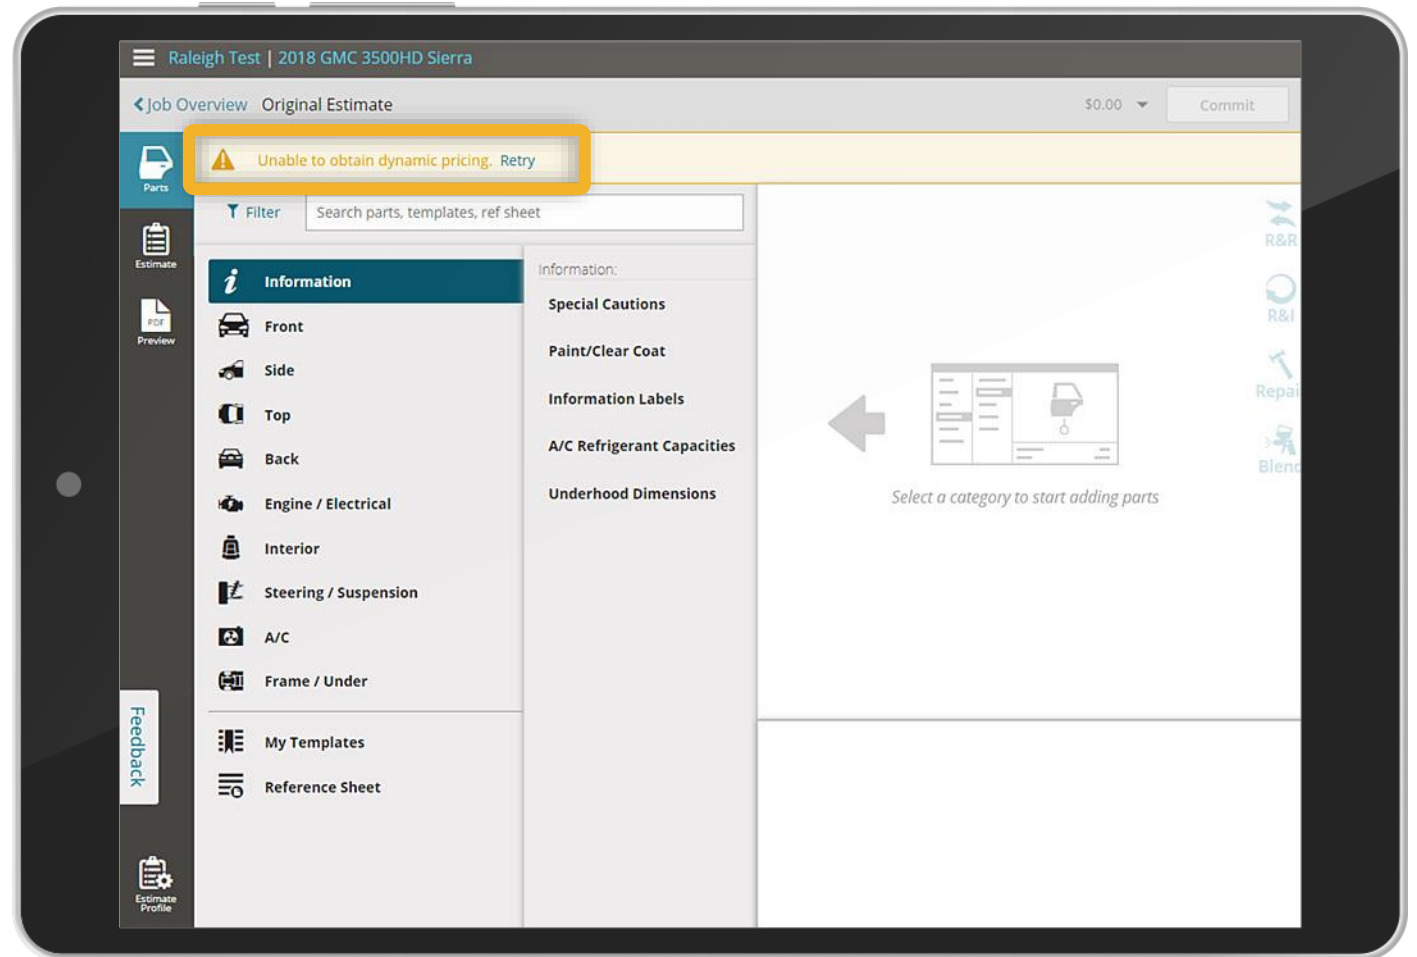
Raleigh Test | 2018 GMC 3500HD Sierra

Job Overview Original Estimate

$0.00

Commit

Parts

Unable to obtain dynamic pricing. Retry

Estimate

Preview

Filter

Search parts, templates, ref sheet

Information

Front

Side

Top

Back

Engine / Electrical

Interior

Steering / Suspension

A/C

Frame / Under

My Templates

Reference Sheet

Information:

Special Cautions

Paint/Clear Coat

Information Labels

A/C Refrigerant Capacities

Underhood Dimensions

Select a category to start adding parts

R&R

R&I

Repai

Blend

Feedback

Estimate Profile